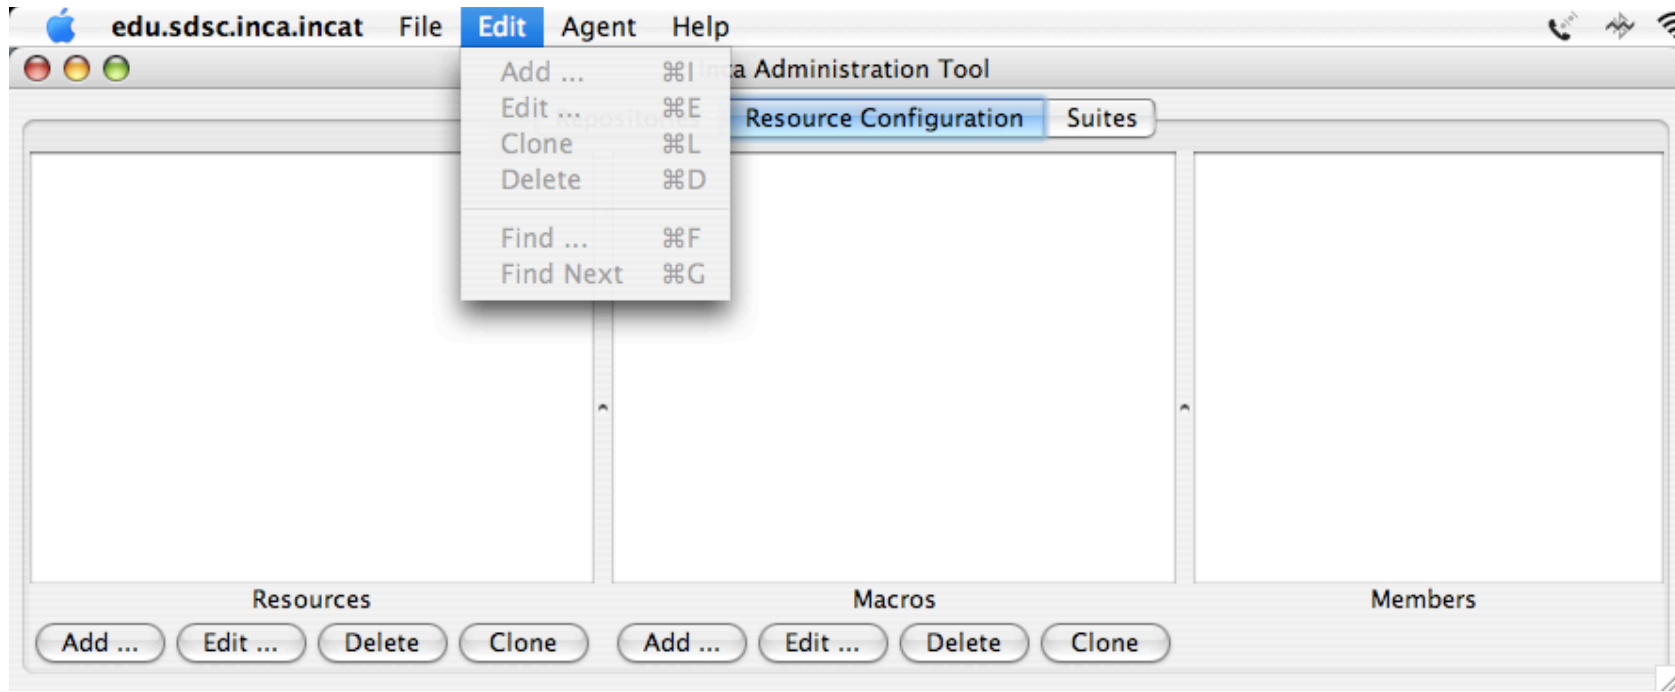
edu.sdsc.inca.incat File Edit Agent Help

Add ... ⌘I
Edit ... ⌘E
Clone ⌘L
Delete ⌘D
Find ... ⌘F
Find Next ⌘G

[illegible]a Administration Tool

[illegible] Resource Configuration Suites

Resources
Add ... Edit ... Delete Clone

Macros
Add ... Edit ... Delete Clone

Members